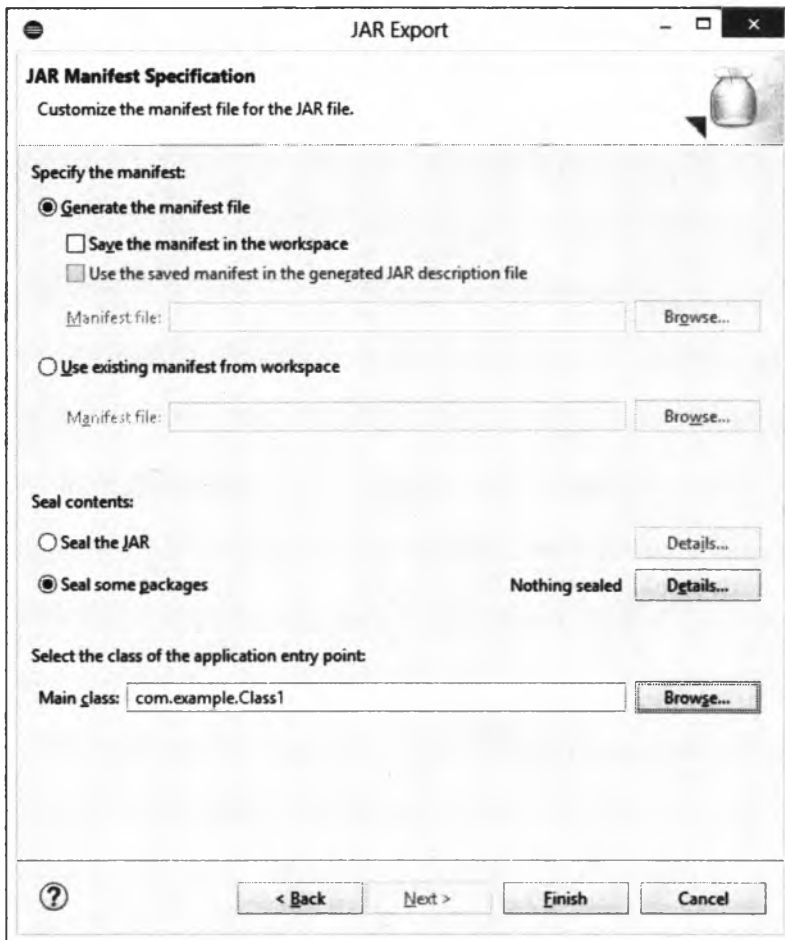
JAR Export

JAR Manifest Specification

Customize the manifest file for the JAR file.

Specify the manifest:

Generate the manifest file

Save the manifest in the workspace

Use the saved manifest in the generated JAR description file

Manifest file:

Browse...

Use existing manifest from workspace

Manifest file:

Browse...

Seal contents:

Seal the JAR

Details...

Seal some packages

Nothing sealed

Details...

Select the class of the application entry point:

Main class: com.example.Class1

Browse...

?

< Back

Next >

Finish

Cancel